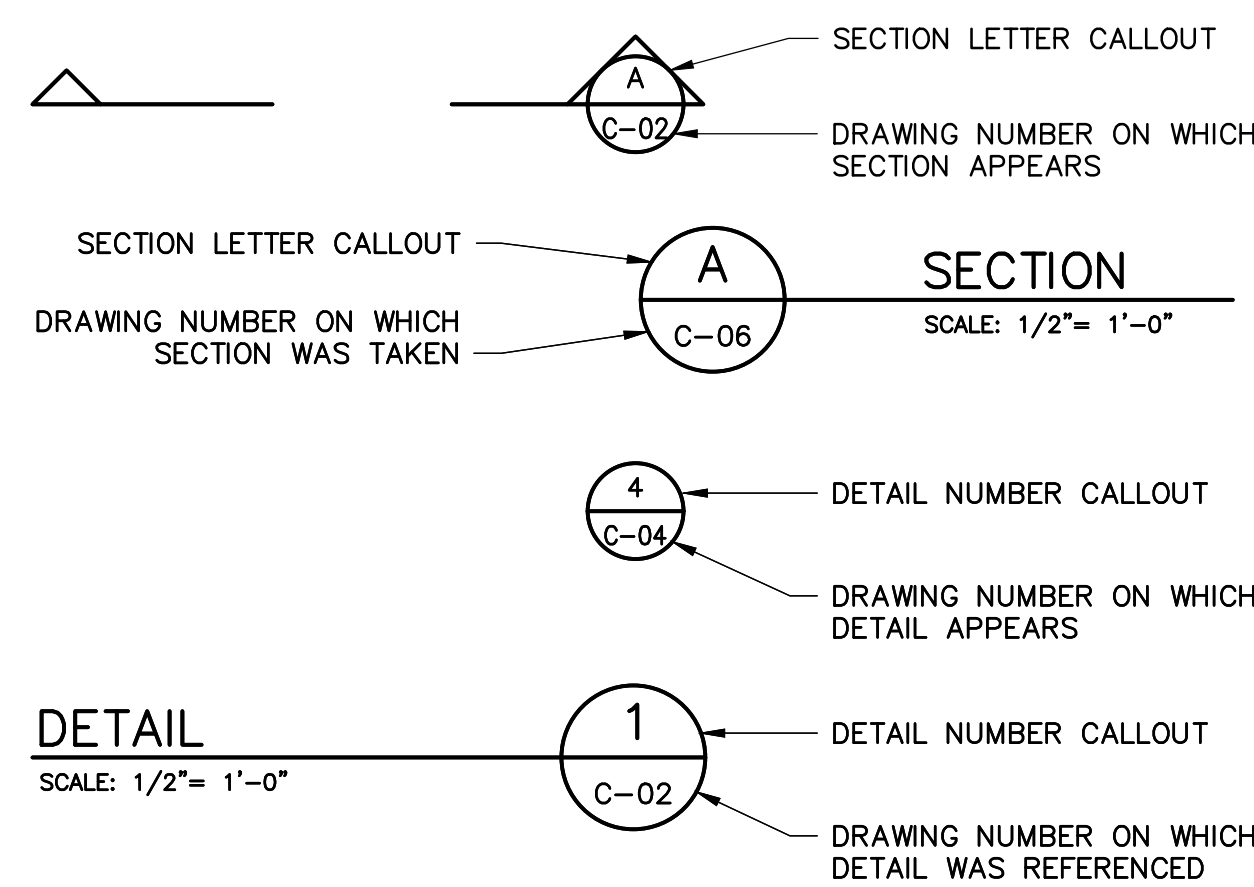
A

C-02

SECTION LETTER CALLOUT

DRAWING NUMBER ON WHICH SECTION APPEARS

SECTION LETTER CALLOUT

DRAWING NUMBER ON WHICH SECTION WAS TAKEN

A

C-06

SECTION

SCALE: 1/2"= 1'-0"

4

C-04

DETAIL NUMBER CALLOUT

DRAWING NUMBER ON WHICH DETAIL APPEARS

DETAIL

SCALE: 1/2"= 1'-0"

1

C-02

DETAIL NUMBER CALLOUT

DRAWING NUMBER ON WHICH DETAIL WAS REFERENCED